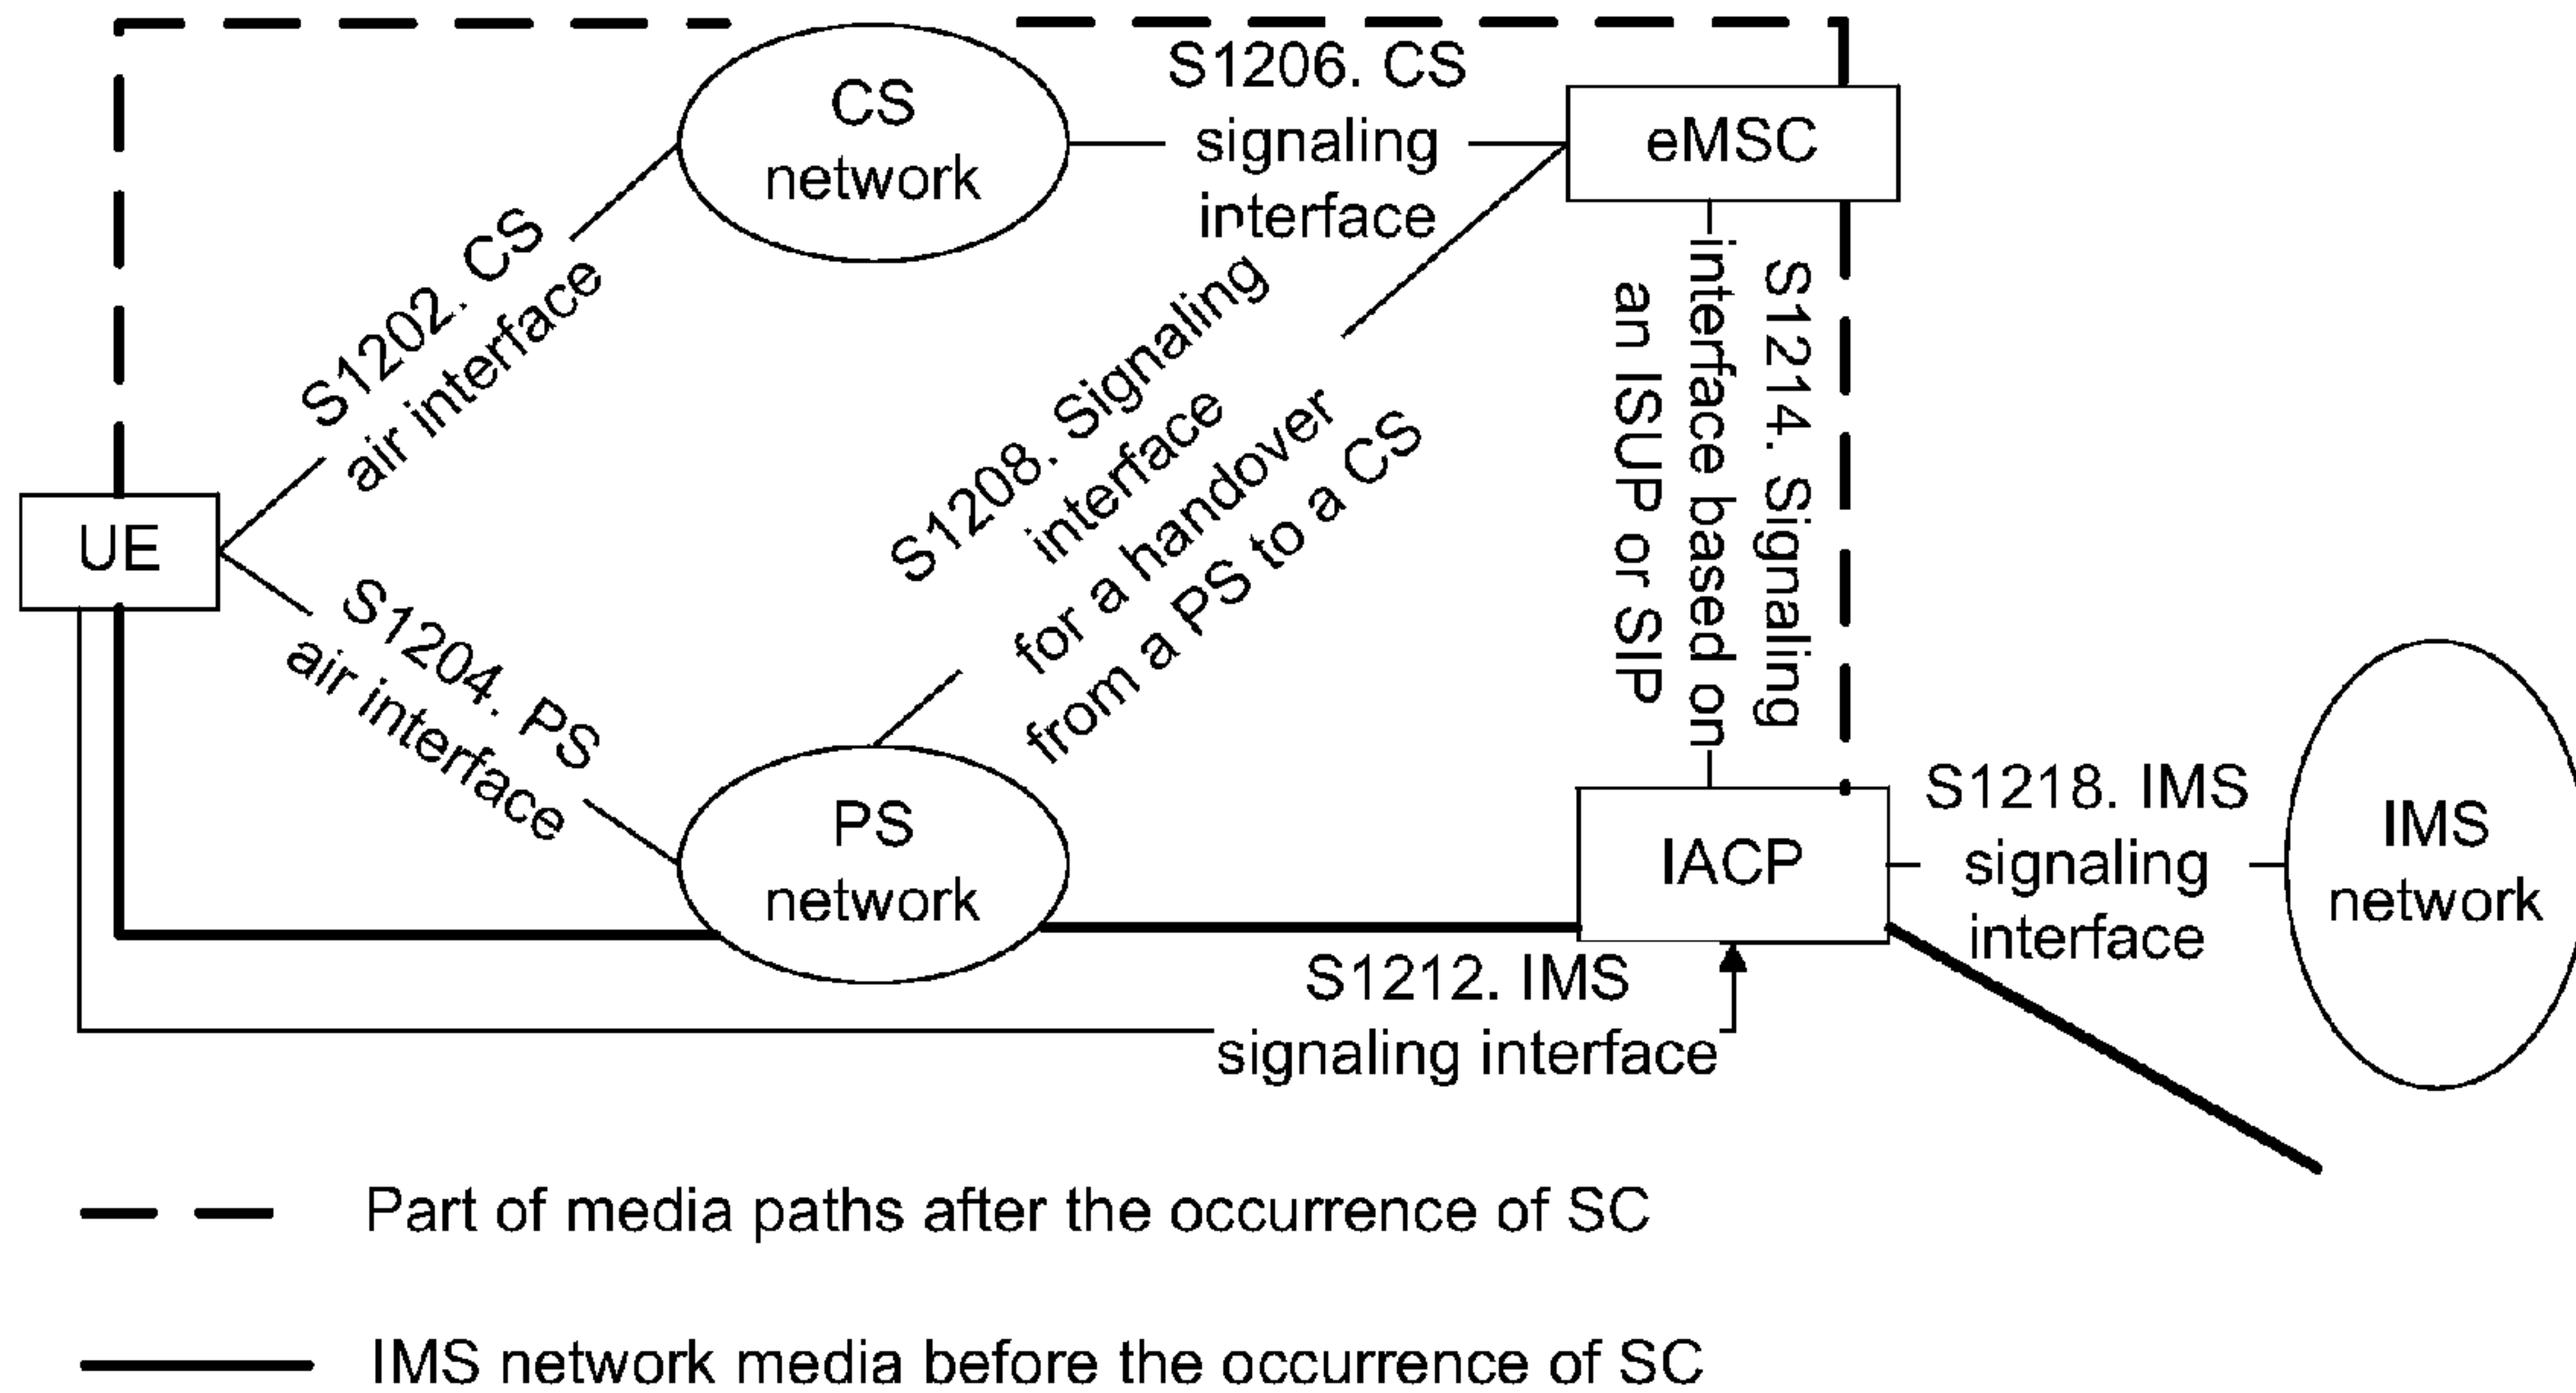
CS network

S1206. CS signaling interface

eMSC

S1202. CS air interface

S1208. Signaling interface for a handover from a PS to a CS

S1214. Signaling interface based on an ISUP or SIP

UE

S1204. PS air interface

PS network

IACP

S1218. IMS signaling interface

IMS network

S1212. IMS signaling interface

Part of media paths after the occurrence of SC

IMS network media before the occurrence of SC